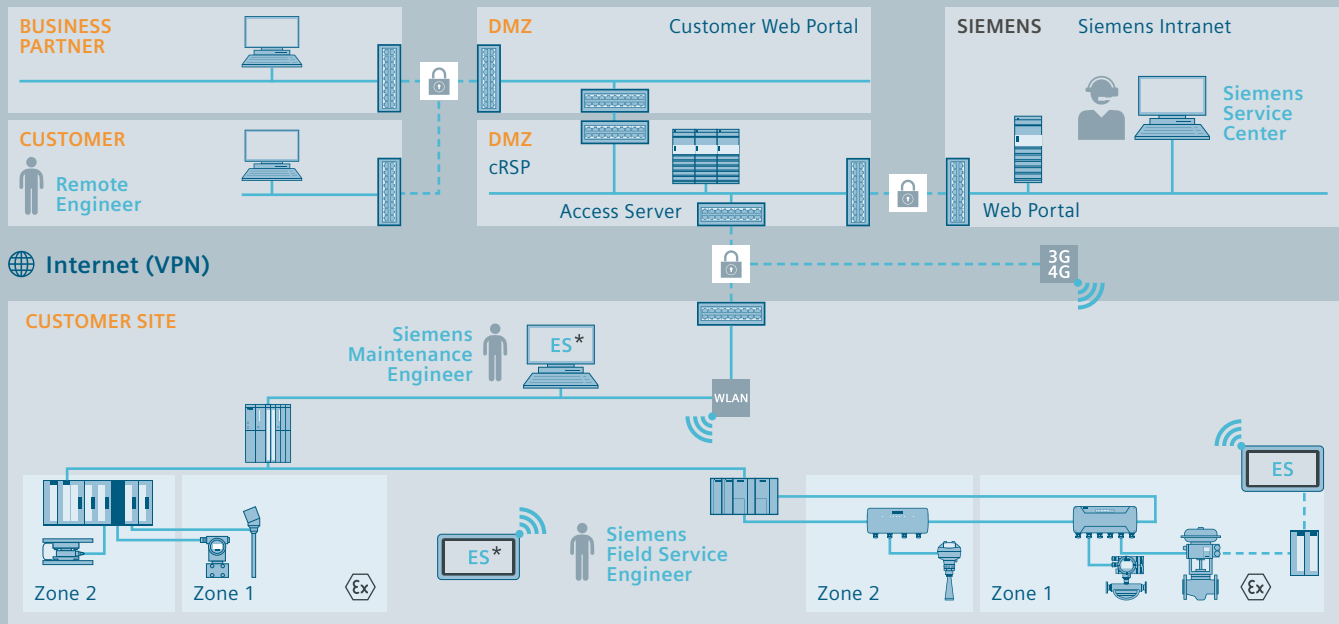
BUSINESS PARTNER

DMZ

Customer Web Portal

SIEMENS

Siemens Intranet

Siemens Service Center

CUSTOMER

Remote Engineer

DMZ

cRSP

Access Server

Web Portal

Internet (VPN)

3G 4G

CUSTOMER SITE

Siemens Maintenance Engineer

ES*

WLAN

ES

ES*

Siemens Field Service Engineer

Zone 2

Zone 1

Zone 2

Zone 1